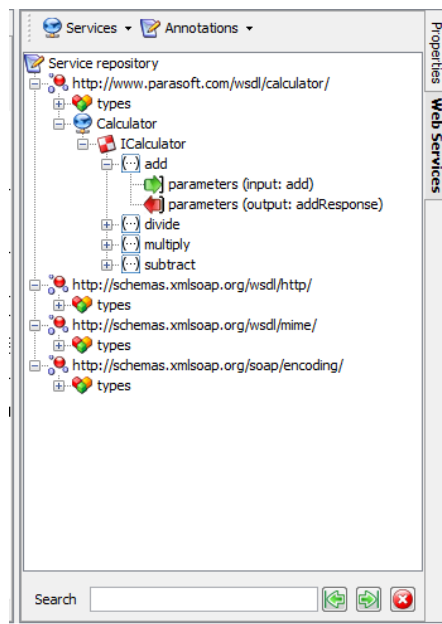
Services ▾ Annotations ▾

Properties

Web Services

Service repository
http://www.parasoft.com/wsdl/calculator/
types
Calculator
ICalculator
add
parameters (input: add)
parameters (output: addResponse)
divide
multiply
subtract
http://schemas.xmlsoap.org/wsdl/http/
types
http://schemas.xmlsoap.org/wsdl/mime/
types
http://schemas.xmlsoap.org/soap/encoding/
types

Search